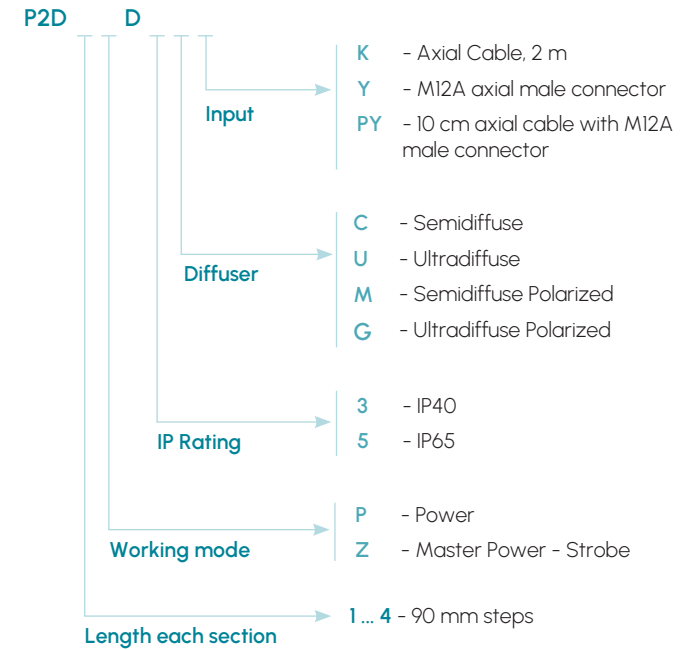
P2D __ __ D __ __ __

Input

K - Axial Cable, 2 m

Y - M12A axial male connector

PY - 10 cm axial cable with M12A male connector

Diffuser

C - Semidiffuse

U - Ultradiffuse

M - Semidiffuse Polarized

G - Ultradiffuse Polarized

IP Rating

3 - IP40

5 - IP65

Working mode

P - Power

Z - Master Power - Strobe

Length each section

1 ... 4 - 90 mm steps